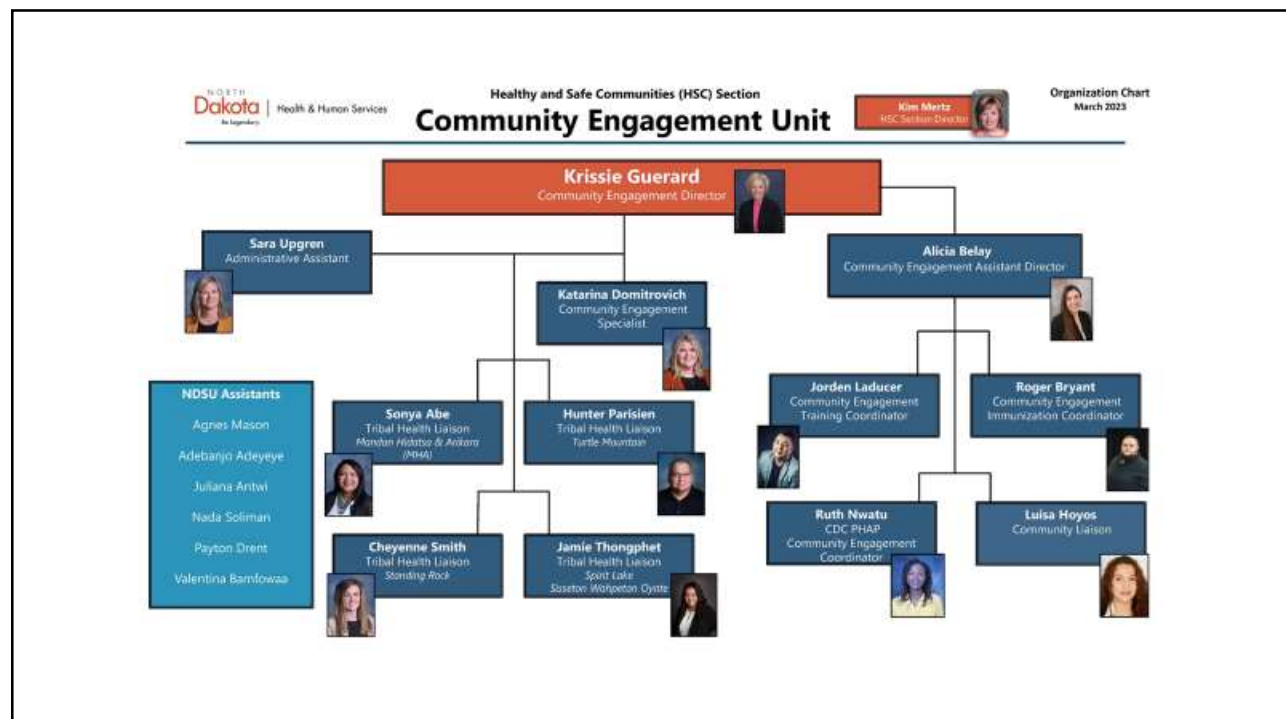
NORTH Dakota | Health & Human Services
Be Legendary.

Healthy and Safe Communities (HSC) Section
Community Engagement Unit

Kim Mertz
HSC Section Director

Organization Chart
March 2023

Krissie Guerard
Community Engagement Director

Sara Upgren
Administrative Assistant

Alicia Belay
Community Engagement Assistant Director

Katarina Domitrovich
Community Engagement Specialist

NDSU Assistants
Agnes Mason
Adebanjo Adeyeye
Juliana Antwi
Nada Soliman
Payton Drent
Valentina Bamfowaa

Sonya Abe
Tribal Health Liaison
Mandan Hidatsa & Arikara (MHA)

Hunter Parisien
Tribal Health Liaison
Turtle Mountain

Jorden Laducer
Community Engagement
Training Coordinator

Roger Bryant
Community Engagement
Immunization Coordinator

Cheyenne Smith
Tribal Health Liaison
Standing Rock

Jamie Thongphet
Tribal Health Liaison
Spirit Lake
Sisseton Wahpeton Oyate

Ruth Nwatu
CDC PHAP
Community Engagement Coordinator

Luisa Hoyos
Community Liaison